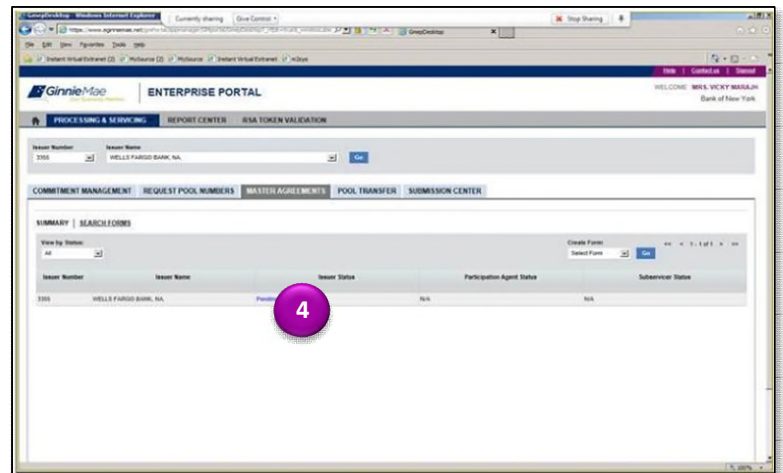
GinnieDesktop - Windows Internet Explorer | Currently sharing | Give Control | Stop Sharing

https://www.eginniemae.net/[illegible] | GinnieDesktop

File Edit View Favorites Tools Help

Instant Virtual Extranet (2) | MySource (2) | MySource | Instant Virtual Extranet | eOps

Help | Contact us | Signout

GinnieMae

ENTERPRISE PORTAL

WELCOME MRS. VICKY MARAJH
Bank of New York

PROCESSING & SERVICING | REPORT CENTER | RSA TOKEN VALIDATION

Issuer Number
3355

Issuer Name
WELLS FARGO BANK, NA.

Go

COMMITMENT MANAGEMENT | REQUEST POOL NUMBERS | MASTER AGREEMENTS | POOL TRANSFER | SUBMISSION CENTER

SUMMARY | SEARCH FORMS

View by Status:
All

Create Form:
Select Form
Go

<< < 1 - 1 of 1 > >>

| Issuer Number | Issuer Name | Issuer Status | Participation Agent Status | Subservicer Status |
|---|---|---|---|---|
| 3355 | WELLS FARGO BANK, NA. | Pending | N/A | N/A |

4

100%